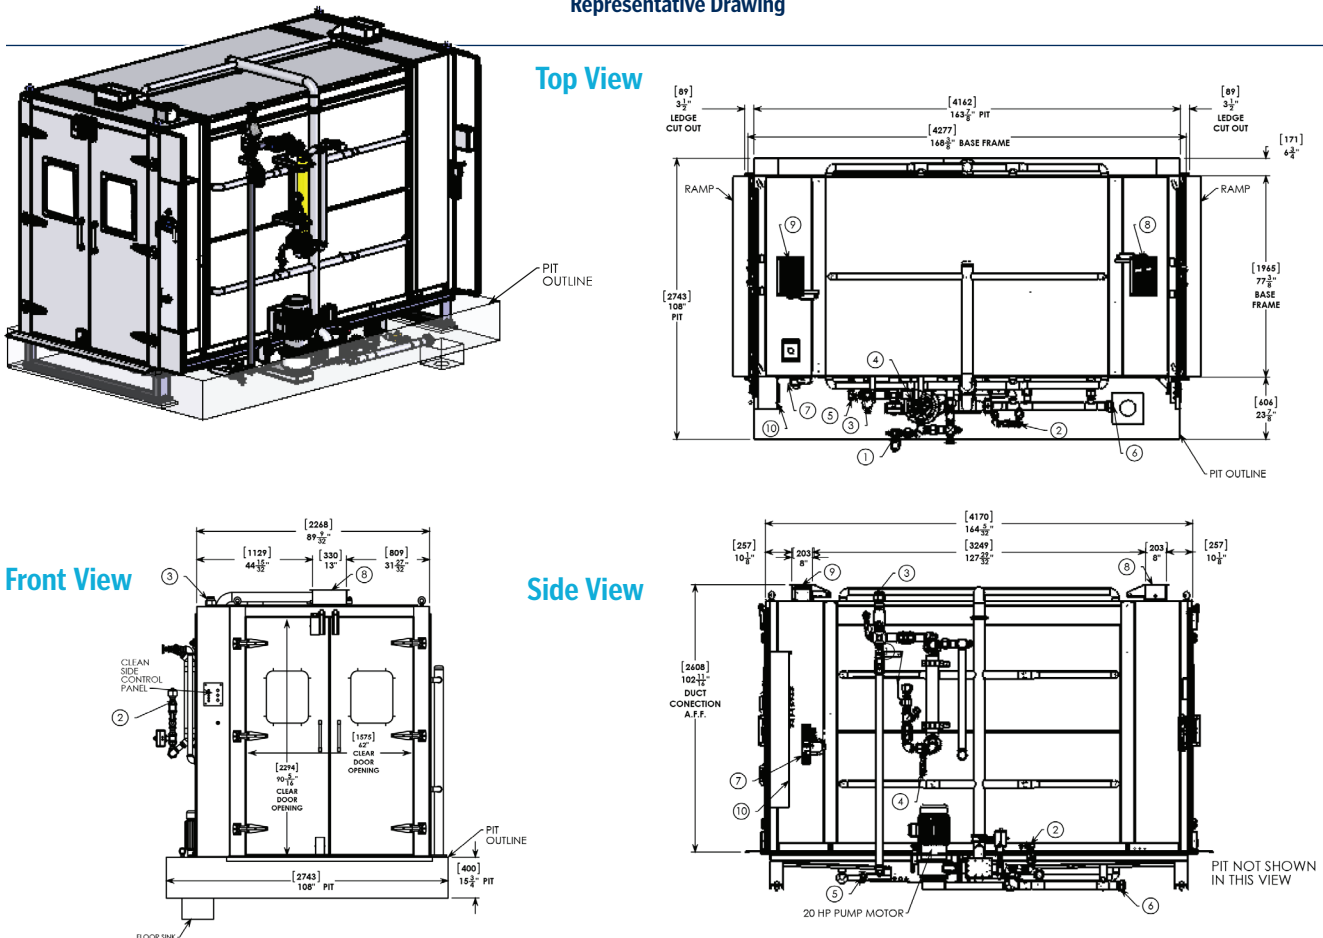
Representative Drawing

PIT OUTLINE

Top View

[89] $3\frac{1}{2}$" LEDGE CUT OUT

[4162] $163\frac{7}{8}$" PIT

[4277] $168\frac{3}{8}$" BASE FRAME

[89] $3\frac{1}{2}$" LEDGE CUT OUT

[171] $6\frac{3}{4}$"

RAMP

RAMP

9

8

[1965] $77\frac{3}{8}$" BASE FRAME

[2743] 108" PIT

4

7

5

3

10

[606] $23\frac{7}{8}$"

2

1

6

PIT OUTLINE

Front View

[2268] $89\frac{9}{32}$"

[1129] $44\frac{15}{32}$"

[330] 13"

[809] $31\frac{27}{32}$"

3

8

CLEAN SIDE CONTROL PANEL

2

[1575] 62" CLEAR DOOR OPENING

[2294] $90\frac{5}{16}$" CLEAR DOOR OPENING

PIT OUTLINE

[2743] 108" PIT

[400] $15\frac{3}{4}$" PIT

FLOOR SINK

Side View

[4170] $164\frac{5}{32}$"

[257] $10\frac{1}{8}$"

[203] 8"

[3249] $127\frac{29}{32}$"

[203] 8"

[257] $10\frac{1}{8}$"

9

3

8

[2608] $102\frac{11}{16}$" DUCT CONECTION A.F.F.

7

10

4

2

PIT NOT SHOWN IN THIS VIEW

5

20 HP PUMP MOTOR

6